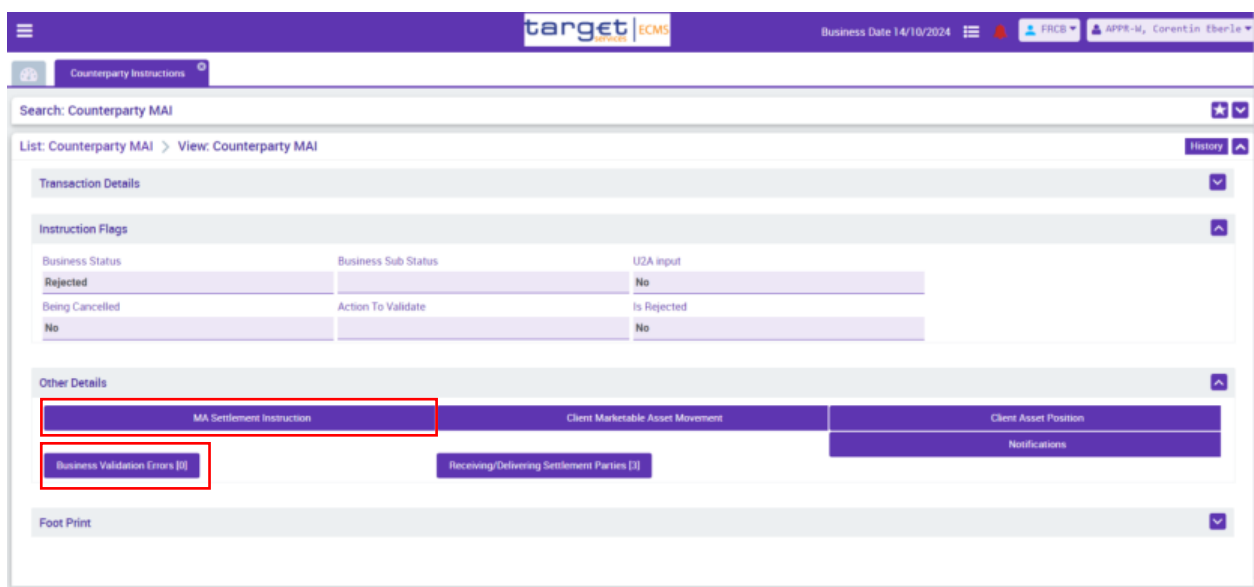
target services | ECMS

Business Date 14/10/2024

FRCB

APPR-W, Corentin Eberle

Counterparty Instructions

Search: Counterparty MAI

List: Counterparty MAI > View: Counterparty MAI

History

Transaction Details

Instruction Flags

| Business Status | Business Sub Status | U2A input |
|---|---|---|
| Rejected | | No |
| Being Cancelled | Action To Validate | Is Rejected |
| No | | No |

Other Details

MA Settlement Instruction

Client Marketable Asset Movement

Client Asset Position

Notifications

Business Validation Errors [0]

Receiving/Delivering Settlement Parties [3]

Foot Print